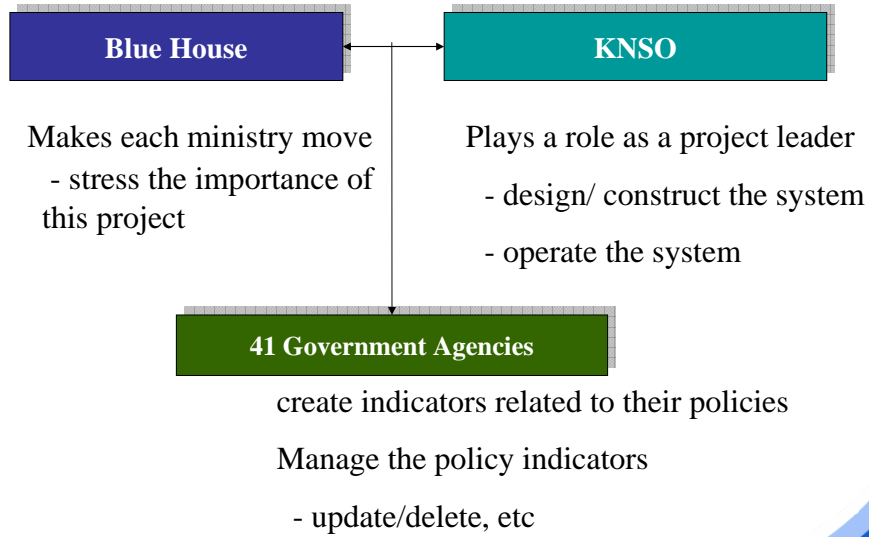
Blue House

KNSO

Makes each ministry move
- stress the importance of this project

Plays a role as a project leader
- design/ construct the system
- operate the system

41 Government Agencies

create indicators related to their policies

Manage the policy indicators
- update/delete, etc